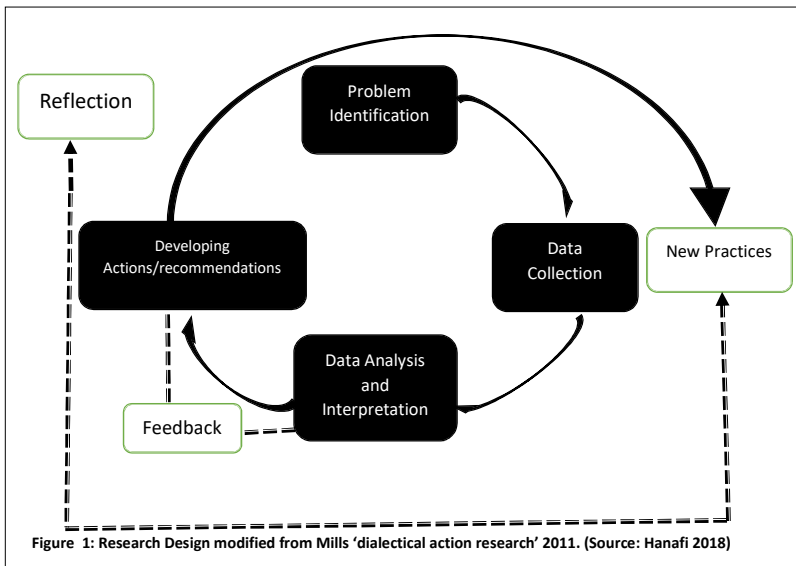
Reflection

Problem Identification

Developing Actions/recommendations

Data Collection

New Practices

Data Analysis and Interpretation

Feedback

Figure 1: Research Design modified from Mills 'dialectical action research' 2011. (Source: Hanafi 2018)